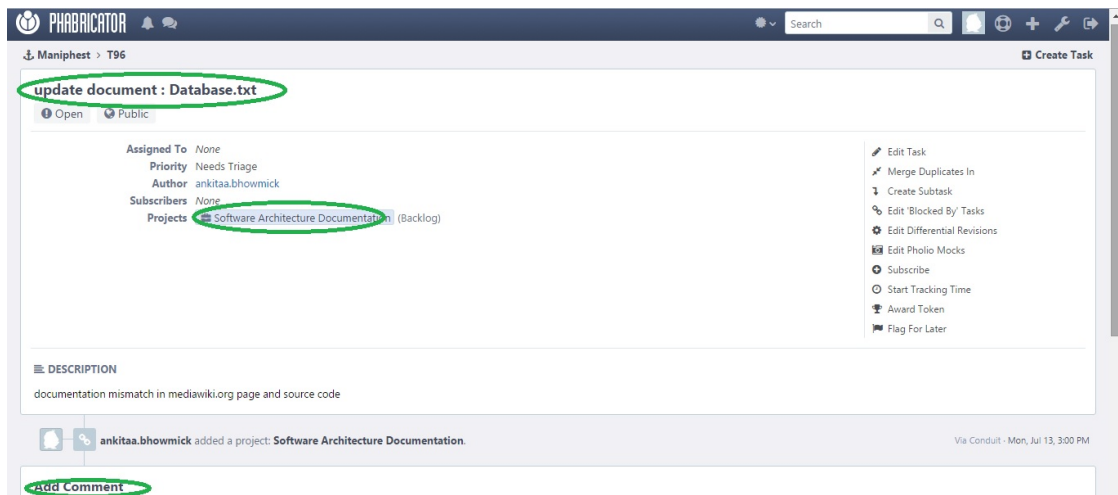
PHABRICATOR

Search

Maniphest > T96

Create Task

update document : Database.txt

Open Public

Assigned To None
Priority Needs Triage
Author ankitaa.bhowmick
Subscribers None
Projects Software Architecture Documentation (Backlog)

Edit Task
Merge Duplicates In
Create Subtask
Edit 'Blocked By' Tasks
Edit Differential Revisions
Edit Pholio Mocks
Subscribe
Start Tracking Time
Award Token
Flag For Later

DESCRIPTION

documentation mismatch in mediawiki.org page and source code

ankitaa.bhowmick added a project: Software Architecture Documentation.

Via Conduit · Mon, Jul 13, 3:00 PM

Add Comment